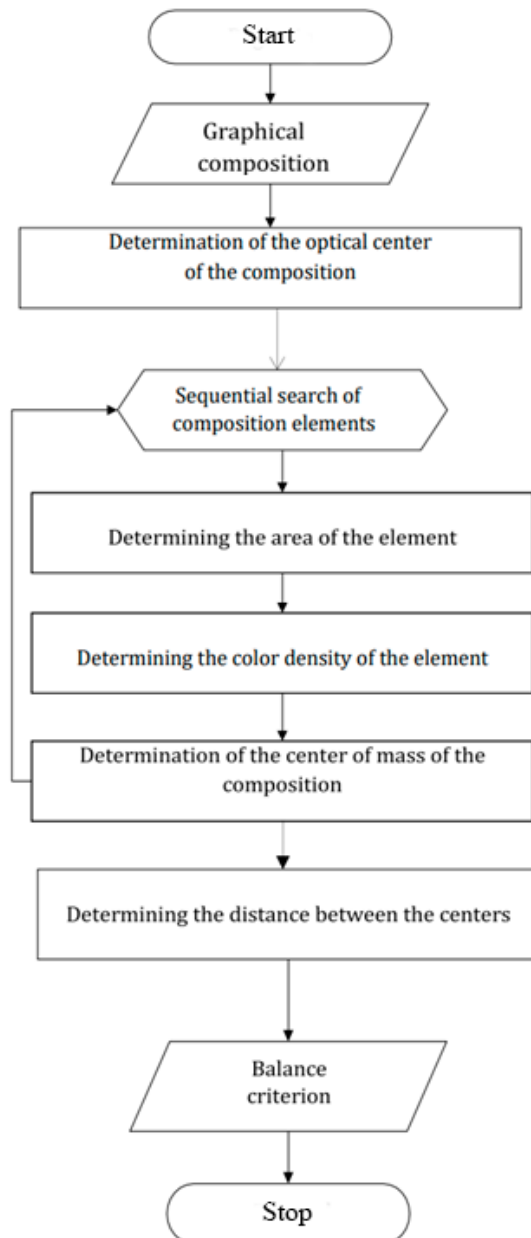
Start

Graphical composition

Determination of the optical center of the composition

Sequential search of composition elements

Determining the area of the element

Determining the color density of the element

Determination of the center of mass of the composition

Determining the distance between the centers

Balance criterion

Stop